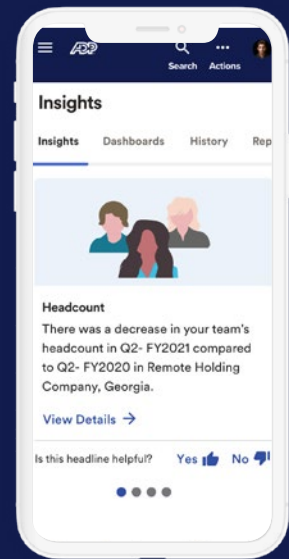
ADP

Search Actions

Insights

Insights Dashboards History Rep

Headcount

There was a decrease in your team's headcount in Q2- FY2021 compared to Q2- FY2020 in Remote Holding Company, Georgia.

View Details →

Is this headline helpful? Yes No